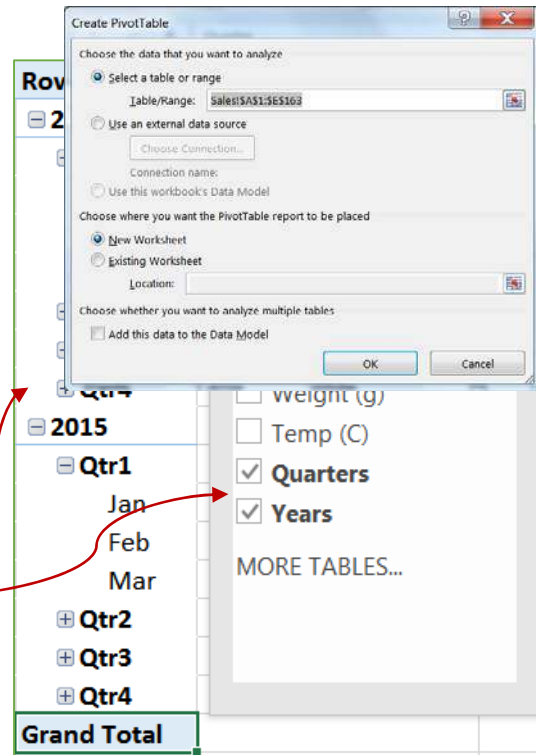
Create PivotTable

?

Choose the data that you want to analyze

Select a table or range

Table/Range: Sales!$A$1:$E$163

Use an external data source

Choose Connection...

Connection name:

Use this workbook's Data Model

Choose where you want the PivotTable report to be placed

New Worksheet

Existing Worksheet

Location:

Choose whether you want to analyze multiple tables

Add this data to the Data Model

OK

Cancel

Row

2

Qtr4

Weight (g)

Temp (C)

Quarters

Years

MORE TABLES...

2015

Qtr1

Jan

Feb

Mar

Qtr2

Qtr3

Qtr4

Grand Total